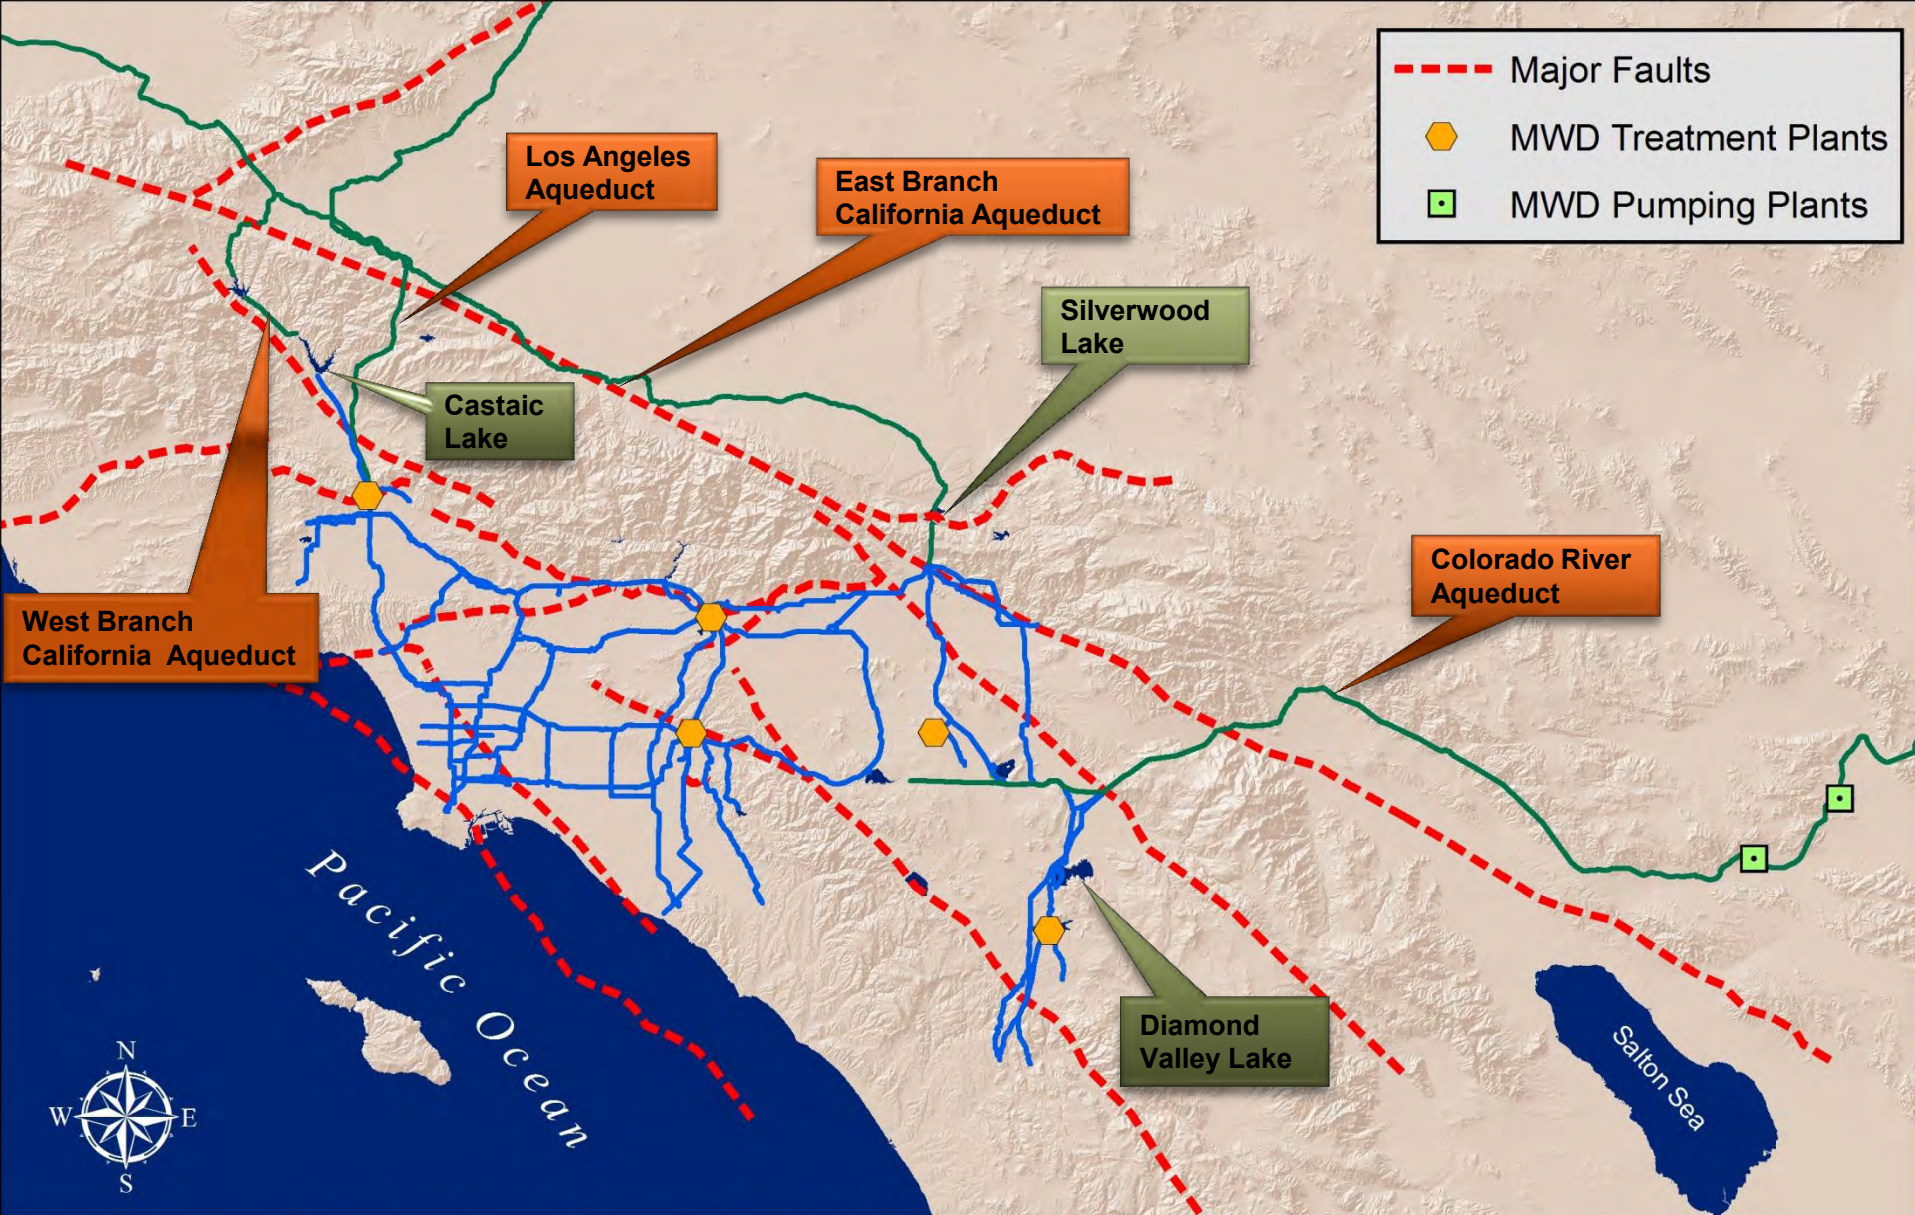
Major Faults
MWD Treatment Plants
MWD Pumping Plants

Los Angeles Aqueduct

East Branch California Aqueduct

Silverwood Lake

Castaic Lake

West Branch California Aqueduct

Colorado River Aqueduct

Diamond Valley Lake

Pacific Ocean

Salton Sea

N
W
E
S